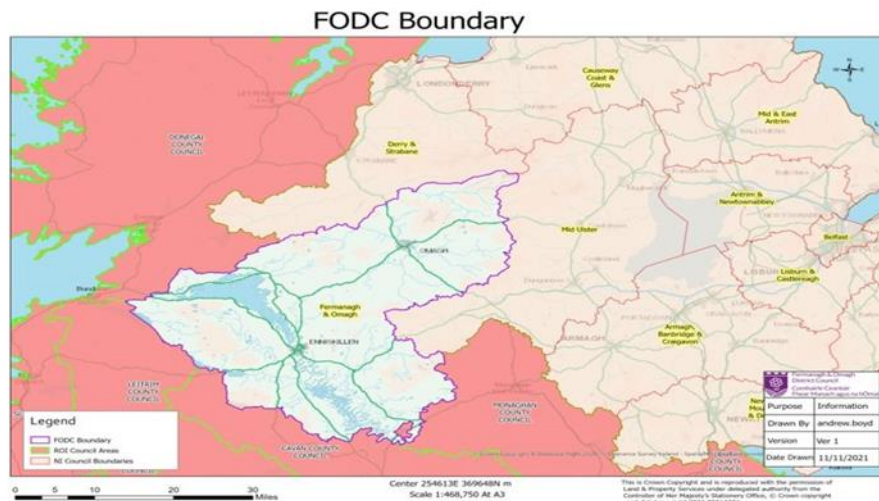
FODC Boundary

LONDONDERRY

Causeway Coast & Glens

Mid & East Antrim

DONEGAL COUNTY COUNCIL

Derry & Strabane

Antrim & Newtownabbey

Belfast

OMAGH

Mid Ulster

Lisburn & Castlereagh

Fermanagh & Omagh

ENNISKILLEN

Armagh, Banbridge & Craigavon

ARMAGH

LEITRIM COUNTY COUNCIL

MONAGHAN COUNTY COUNCIL

CAVAN COUNTY COUNCIL

Legend

FODC Boundary

ROI Council Areas

NI Council Boundaries

Fermanagh & Omagh District Council

| Purpose | Information |
|---|---|
| Drawn By | andrew.boyd |
| Version | Ver 1 |
| Date Drawn | 11/11/2021 |

0 5 10 20 30 Miles

Center 254613E 369648N m
Scale 1:468,750 At A3

This is Crown Copyright and is reproduced with the permission of Land & Property Services under delegated authority from the Controller of Her Majesty's Stationery Office, © Crown copyright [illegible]